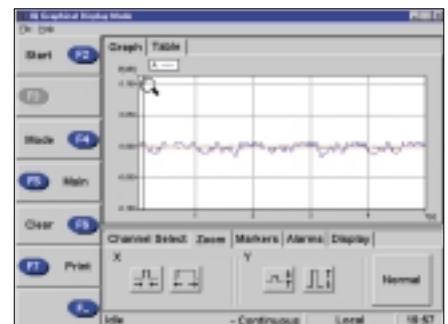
Graphical Display Mode
File Edit

Start F2

F3

Mode F4

F5 Main

Clear F6

F7 Print

Graph Table

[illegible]

0.100
0.050
0.000
-0.050
-0.100

Channel Select Zoom Markers Alarms Display

X
Y

Normal

Idle - Continuous Local 18:57